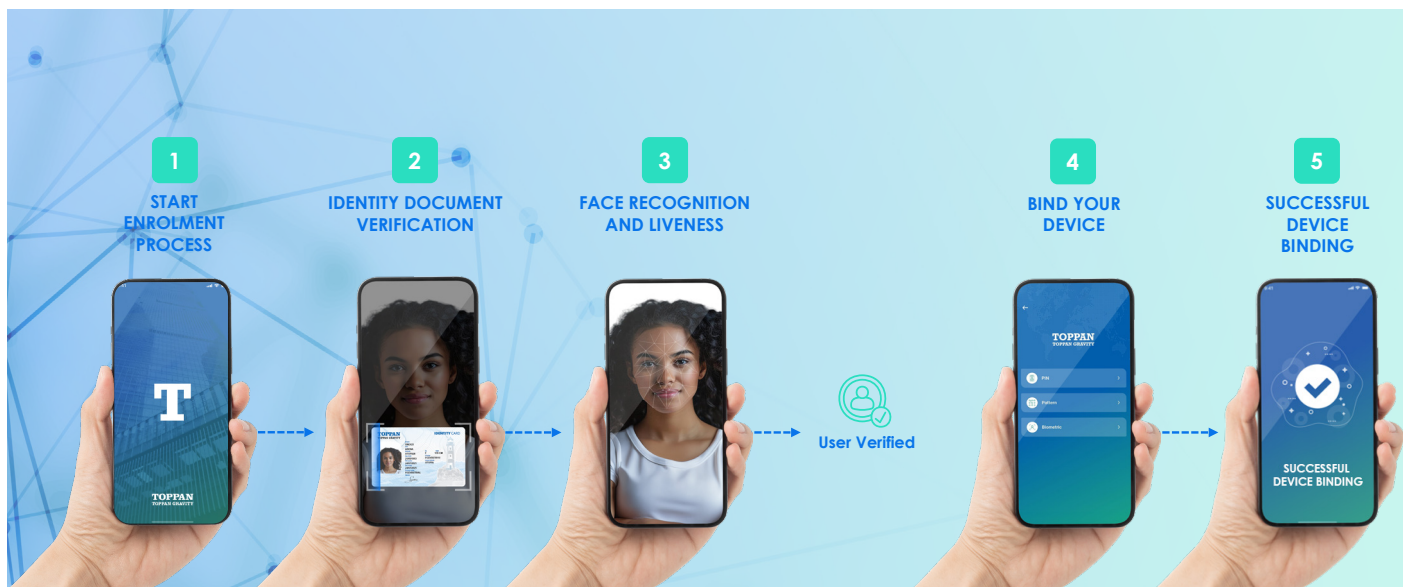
1
START ENROLMENT PROCESS

T

TOPPAN
TOPPAN GRAVITY

2
IDENTITY DOCUMENT VERIFICATION

TOPPAN

3
FACE RECOGNITION AND LIVENESS

User Verified

4
BIND YOUR DEVICE

TOPPAN
TOPPAN GRAVITY

PIN
Pattern
Biometric

5
SUCCESSFUL DEVICE BINDING

SUCCESSFUL DEVICE BINDING